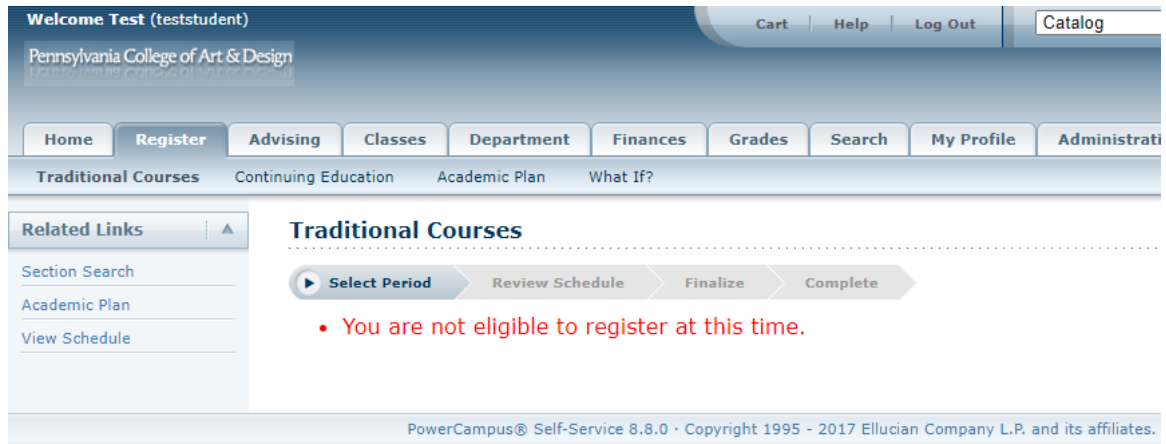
Welcome Test (teststudent)

Cart | Help | Log Out

Catalog

Pennsylvania College of Art & Design

Home Register Advising Classes Department Finances Grades Search My Profile Administrati

Traditional Courses Continuing Education Academic Plan What If?

Related Links

Section Search
Academic Plan
View Schedule

Traditional Courses

Select Period Review Schedule Finalize Complete

• You are not eligible to register at this time.

PowerCampus® Self-Service 8.8.0 · Copyright 1995 - 2017 Ellucian Company L.P. and its affiliates.